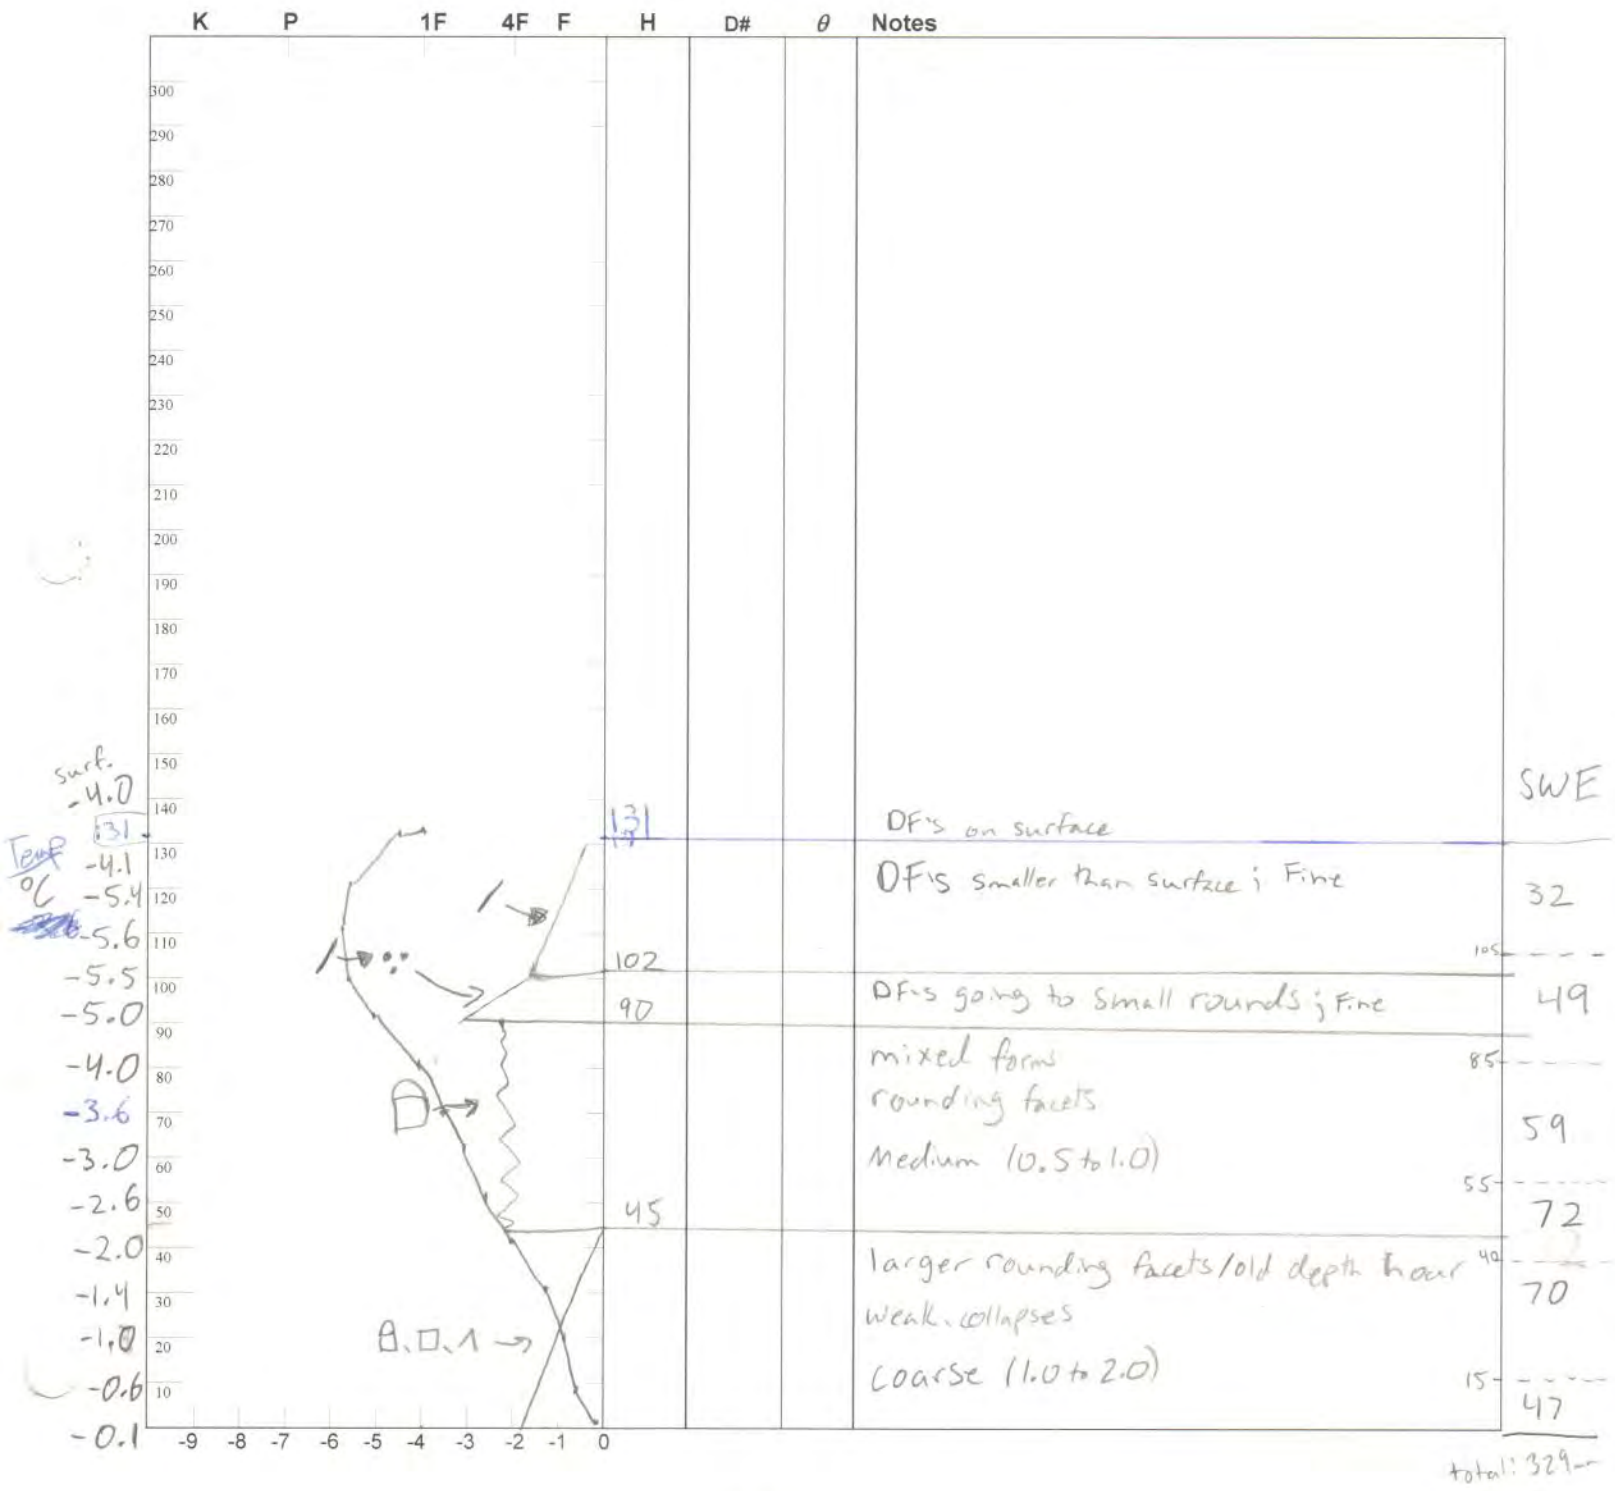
K P 1F 4F F H D# $\theta$ Notes

300
290
280
270
260
250
240
230
220
210
200
190
180
170
160
150
140
130
120
110
100
90
80
70
60
50
40
30
20
10

surf. -4.0
131
Temp °C
-4.1
-5.4
-5.6
-5.5
-5.0
-4.0
-3.6
-3.0
-2.6
-2.0
-1.4
-1.0
-0.6
-0.1

-9 -8 -7 -6 -5 -4 -3 -2 -1 0

131
102
90
45

DF's on surface
DF's smaller than surface ; Fine
DF's going to small rounds ; Fine
mixed forms
rounding facets
Medium (0.5 to 1.0)
larger rounding facets / old depth hoar
weak, collapses
coarse (1.0 to 2.0)

SWE
32
105
49
85
59
55
72
40
70
15
47
total: 329